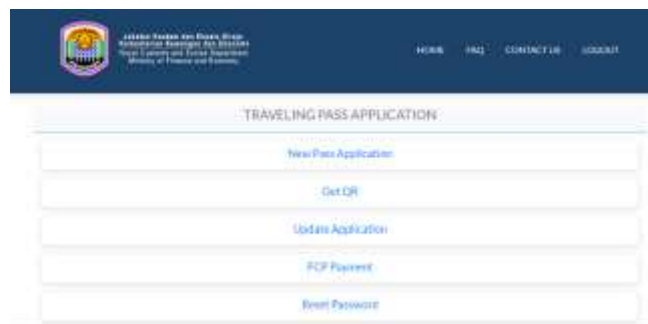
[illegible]
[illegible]
Royal Customs and Excise Department
Ministry of Finance and Economy

HOME FAQ CONTACT US LOGOUT

TRAVELING PASS APPLICATION

New Pass Application

Get QR

Update Application

PCP Payment

Reset Password